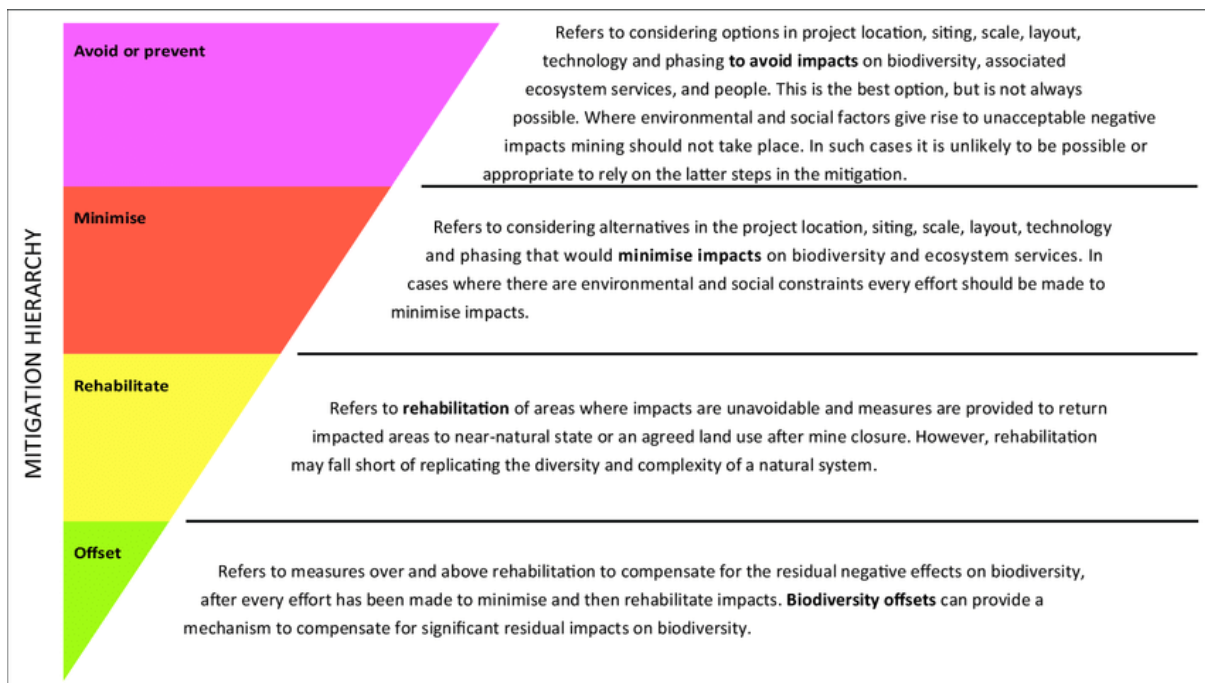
MITIGATION HIERARCHY

Avoid or prevent

Refers to considering options in project location, siting, scale, layout, technology and phasing **to avoid impacts** on biodiversity, associated ecosystem services, and people. This is the best option, but is not always possible. Where environmental and social factors give rise to unacceptable negative impacts mining should not take place. In such cases it is unlikely to be possible or appropriate to rely on the latter steps in the mitigation.

Minimise

Refers to considering alternatives in the project location, siting, scale, layout, technology and phasing that would **minimise impacts** on biodiversity and ecosystem services. In cases where there are environmental and social constraints every effort should be made to minimise impacts.

Rehabilitate

Refers to **rehabilitation** of areas where impacts are unavoidable and measures are provided to return impacted areas to near-natural state or an agreed land use after mine closure. However, rehabilitation may fall short of replicating the diversity and complexity of a natural system.

Offset

Refers to measures over and above rehabilitation to compensate for the residual negative effects on biodiversity, after every effort has been made to minimise and then rehabilitate impacts. **Biodiversity offsets** can provide a mechanism to compensate for significant residual impacts on biodiversity.